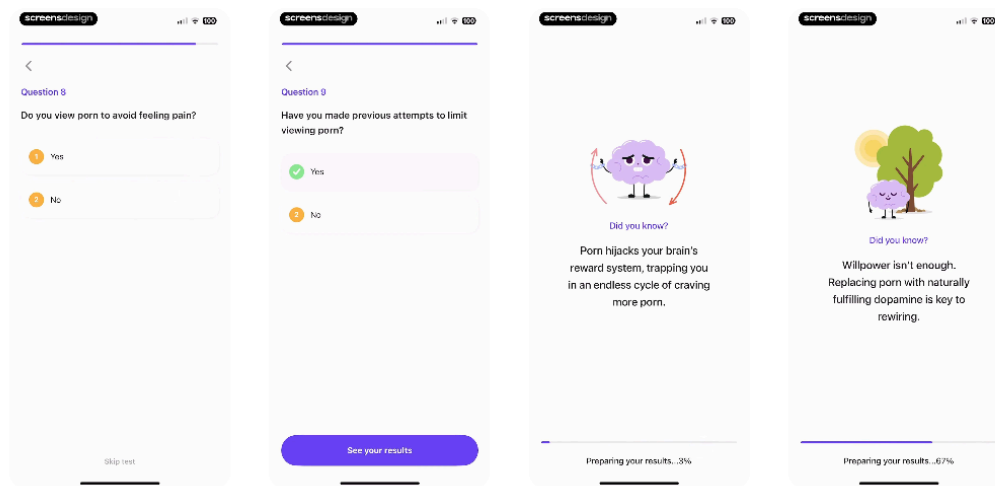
screensdesign

100

Question 8

Do you view porn to avoid feeling pain?

1 Yes

2 No

Skip test

screensdesign

100

Question 9

Have you made previous attempts to limit viewing porn?

Yes

2 No

See your results

screensdesign

100

Did you know?

Porn hijacks your brain's reward system, trapping you in an endless cycle of craving more porn.

Preparing your results...3%

screensdesign

100

Did you know?

Willpower isn't enough. Replacing porn with naturally fulfilling dopamine is key to rewiring.

Preparing your results...67%